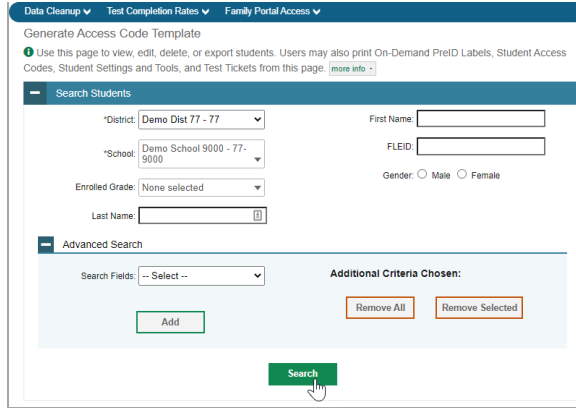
Data Cleanup ⌄ Test Completion Rates ⌄ Family Portal Access ⌄

Generate Access Code Template

Use this page to view, edit, delete, or export students. Users may also print On-Demand PreID Labels, Student Access Codes, Student Settings and Tools, and Test Tickets from this page. more info

Search Students

*District: Demo Dist 77 - 77

*School: Demo School 9000 - 77-9000

Enrolled Grade: None selected

Last Name:

First Name:

FLEID:

Gender: Male Female

Advanced Search

Search Fields: -- Select --

Add

Additional Criteria Chosen:

Remove All

Remove Selected

Search